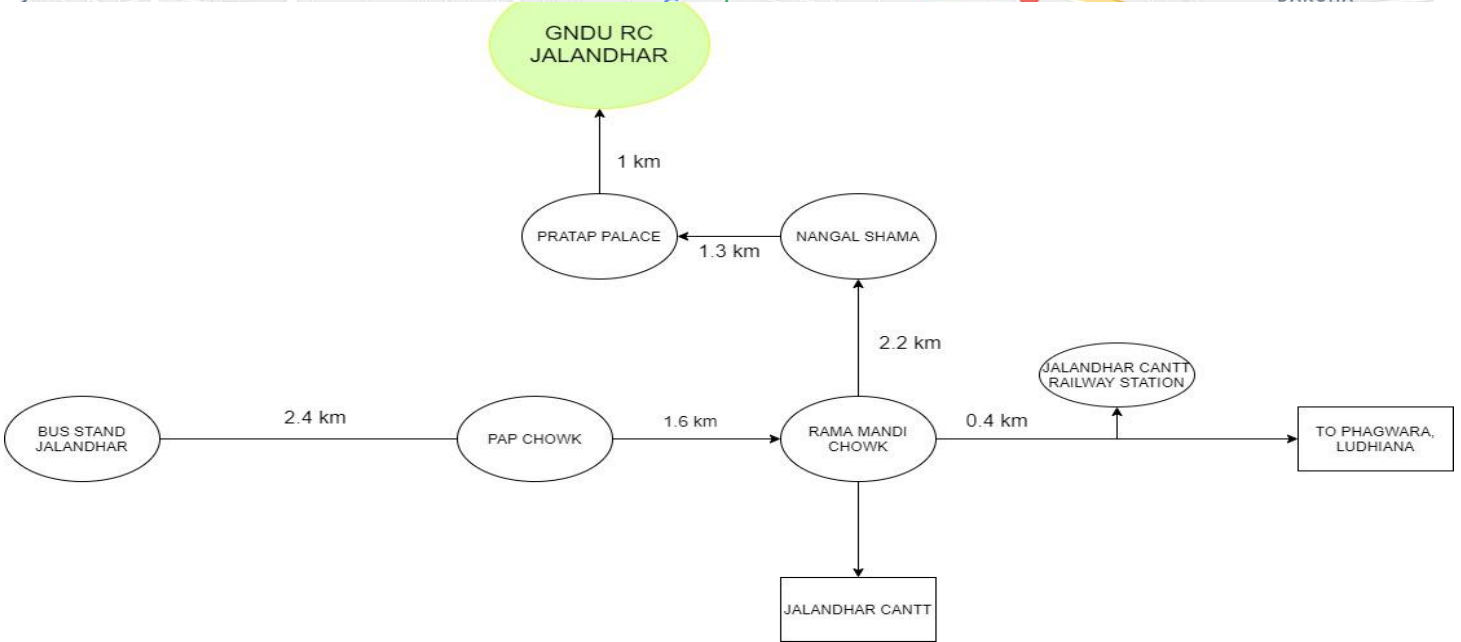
GNDU RC JALANDHAR

1 km

PRATAP PALACE

1.3 km

NANGAL SHAMA

2.2 km

JALANDHAR CANTT RAILWAY STATION

BUS STAND JALANDHAR

2.4 km

PAP CHOWK

1.6 km

RAMA MANDI CHOWK

0.4 km

TO PHAGWARA, LUDHIANA

JALANDHAR CANTT